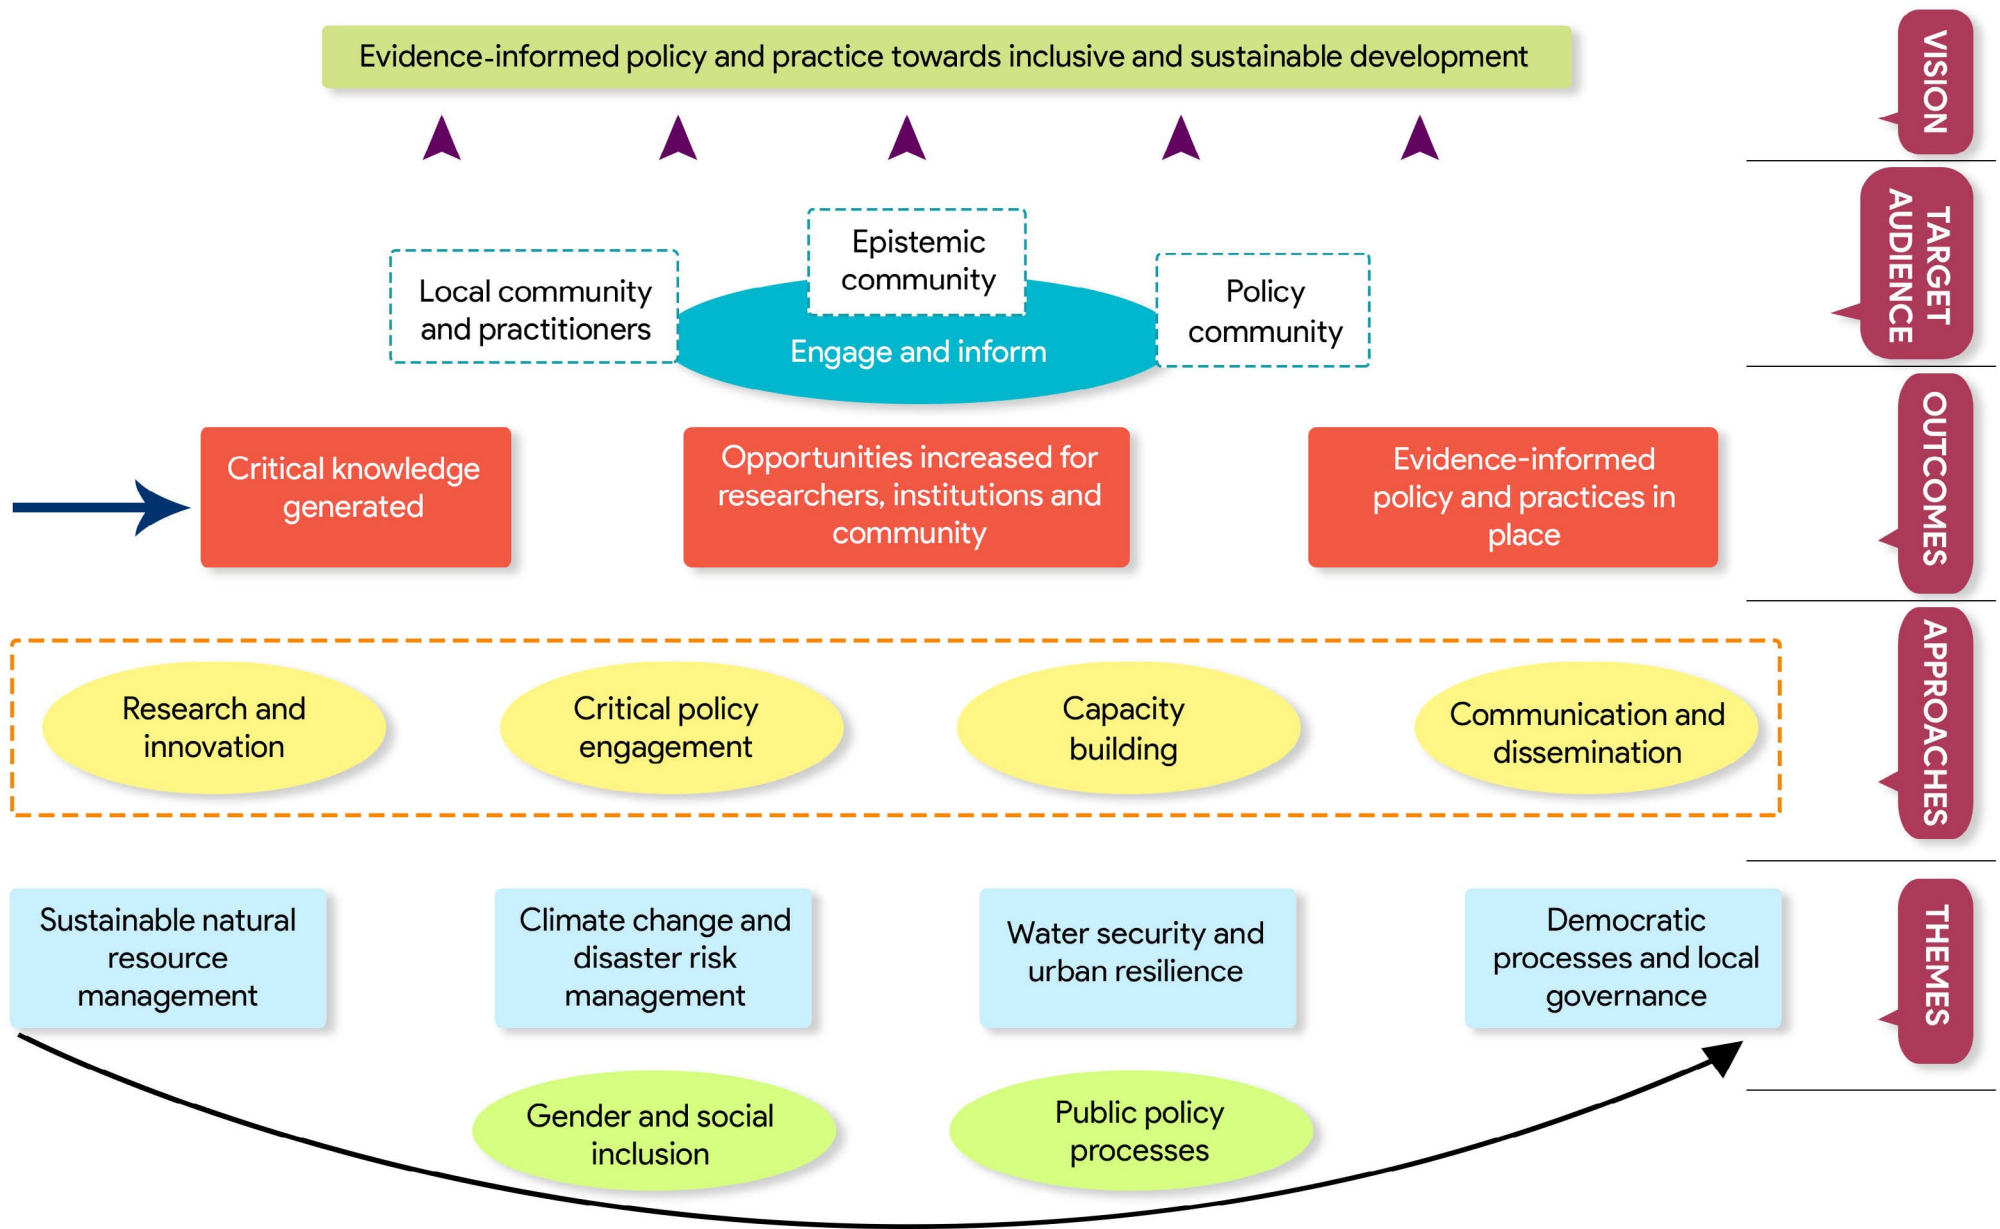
Evidence-informed policy and practice towards inclusive and sustainable development

VISION

Epistemic community

Local community and practitioners

Policy community

Engage and inform

TARGET AUDIENCE

Critical knowledge generated

Opportunities increased for researchers, institutions and community

Evidence-informed policy and practices in place

OUTCOMES

Research and innovation

Critical policy engagement

Capacity building

Communication and dissemination

APPROACHES

Sustainable natural resource management

Climate change and disaster risk management

Water security and urban resilience

Democratic processes and local governance

THEMES

Gender and social inclusion

Public policy processes